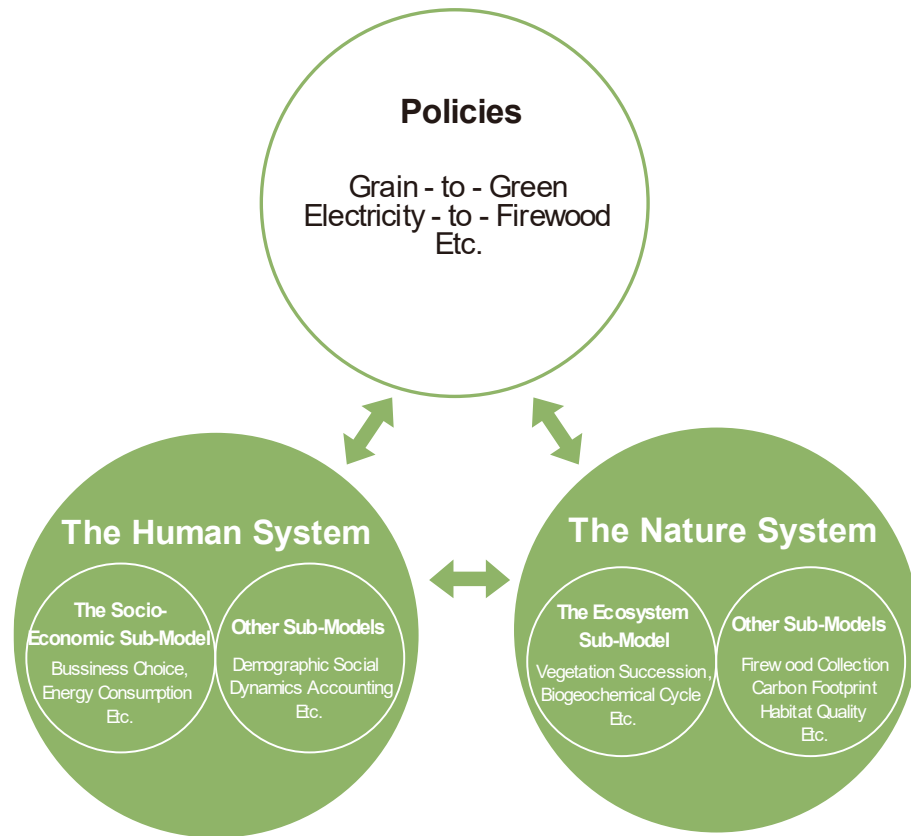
Policies

Grain - to - Green
Electricity - to - Firewood
Etc.

The Human System

The Socio-Economic Sub-Model
Bussiness Choice, Energy Consumption Etc.

Other Sub-Models
Demographic Social Dynamics Accounting Etc.

The Nature System

The Ecosystem Sub-Model
Vegetation Succession, Biogeochemical Cycle Etc.

Other Sub-Models
Firew ood Collection
Carbon Footprint
Habitat Quality
Etc.